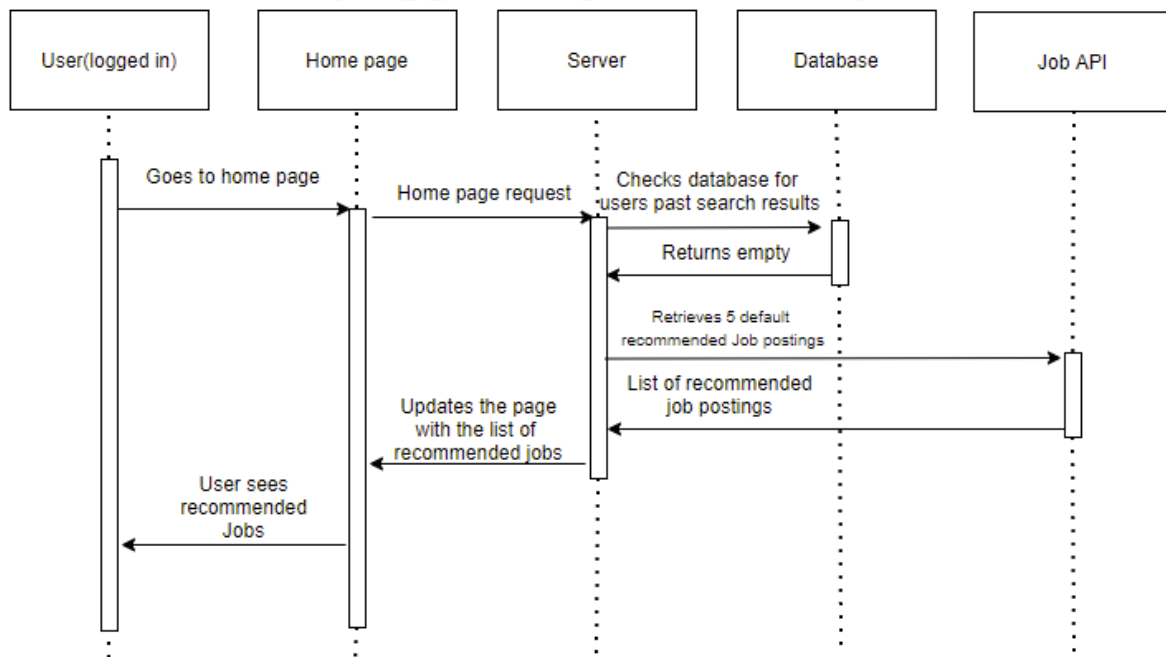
User(logged in)

Home page

Server

Database

Job API

Goes to home page

Home page request

Checks database for users past search results

Returns empty

Retrieves 5 default recommended Job postings

List of recommended job postings

Updates the page with the list of recommended jobs

User sees recommended Jobs